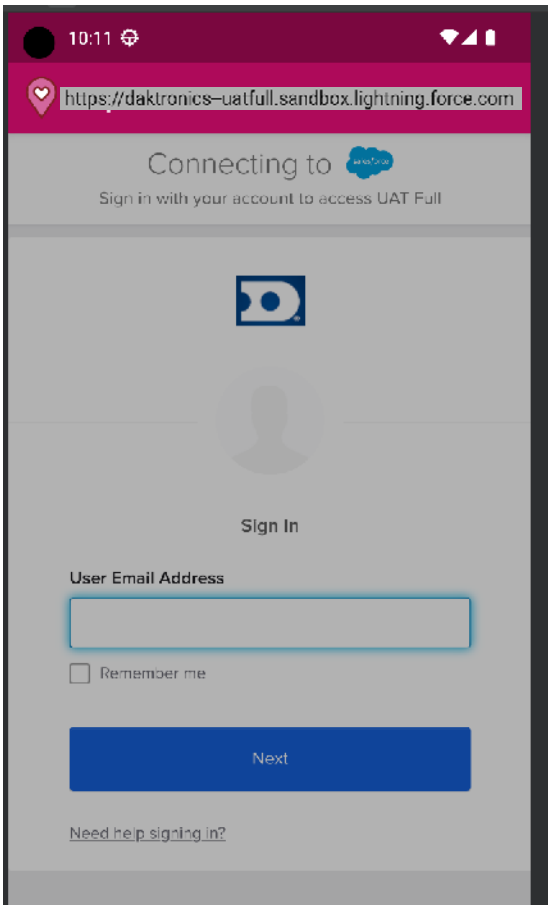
10:11

https://daktronics--uatfull.sandbox.lightning.force.com

Connecting to salesforce

Sign in with your account to access UAT Full

Sign In

User Email Address

Remember me

Next

Need help signing in?